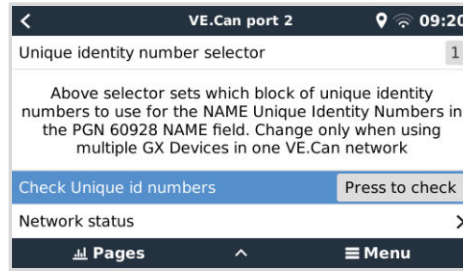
VE.Can port 2 09:20

Unique identity number selector 1

Above selector sets which block of unique identity numbers to use for the NAME Unique Identity Numbers in the PGN 60928 NAME field. Change only when using multiple GX Devices in one VE.Can network

Check Unique id numbers Press to check

Network status

Pages Menu